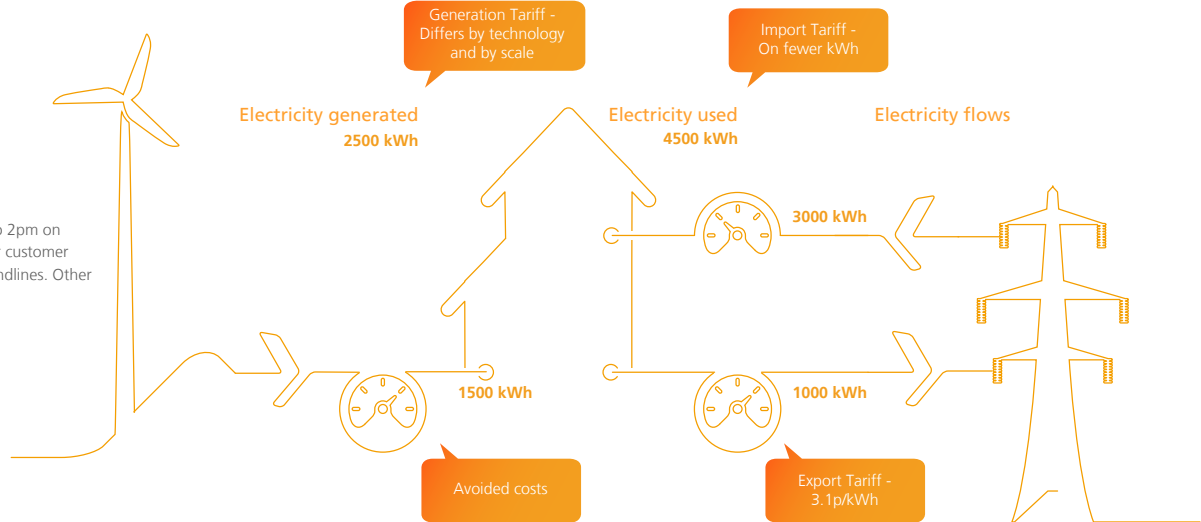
Generation Tariff - Differs by technology and by scale

Import Tariff - On fewer kWh

Electricity generated
2500 kWh

Electricity used
4500 kWh

Electricity flows

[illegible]o 2pm on
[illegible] customer
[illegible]dlines. Other

3000 kWh

1500 kWh

1000 kWh

Avoided costs

Export Tariff - 3.1p/kWh